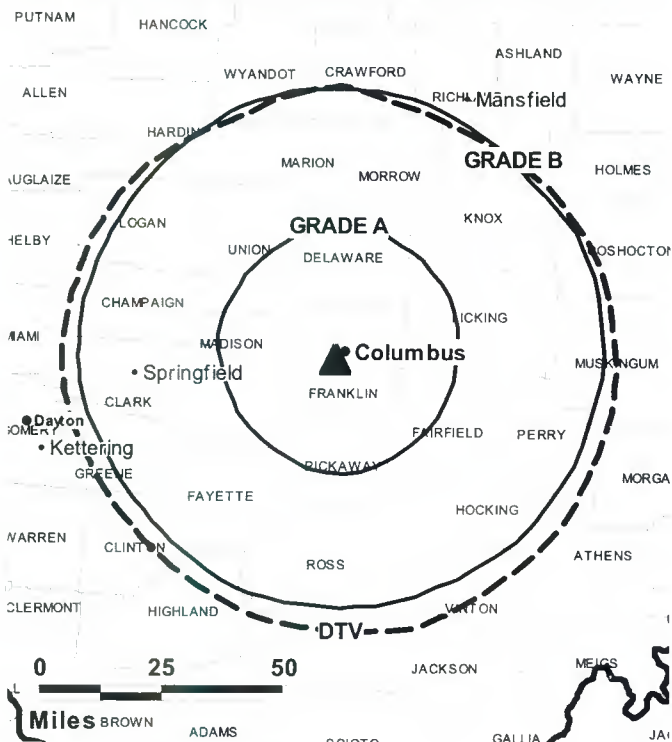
PUTNAM
HANCOCK
ASHLAND
WYANDOT
CRAWFORD
WAYNE
ALLEN
RICHLAND Mansfield
HARDIN
GRADE B
UGLAIZE
MARION
MORROW
HOLMES
LOGAN
KNOX
HELBY
GRADE A
UNION
DELAWARE
COSHOCTON
CHAMPAIGN
LICKING
MIAMI
MADISON
Columbus
Springfield
MUSKINGUM
FRANKLIN
CLARK
Dayton
MONTGOMERY
Kettering
FAIRFIELD
PERRY
GREENE
PICKAWAY
MORGAN
FAYETTE
HOCKING
WARREN
CLINTON
ATHENS
ROSS
CLERMONT
HIGHLAND
VINTON
DTV
0
25
50
JACKSON
MEIGS
Miles
BROWN
ADAMS
SCIOTO
GALLIA
JAC